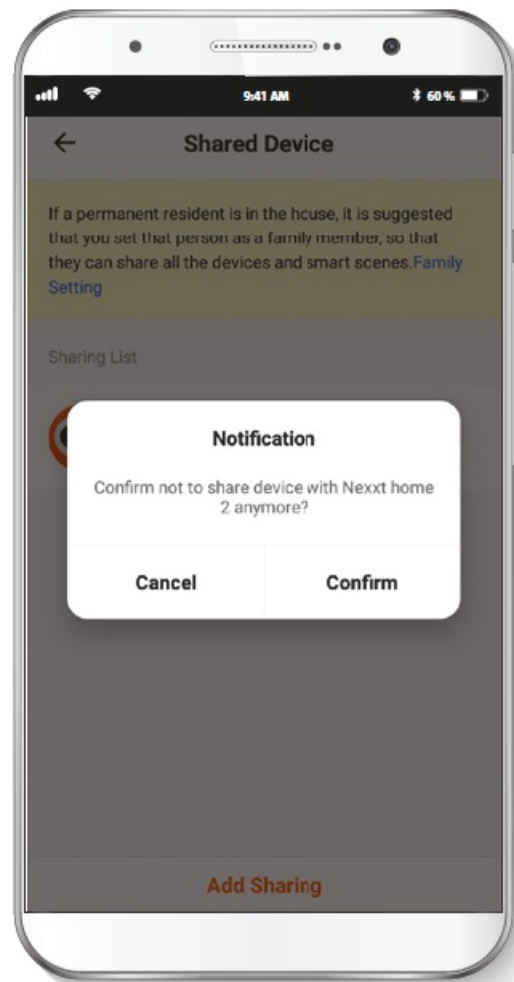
9:41 AM

60 %

←

Shared Device

If a permanent resident is in the hcuse, it is suggested that you set that person as a family member, so that they can share all the devices and smart scenes.Family Setting

Sharing List

Notification

Confirm not to share device with Nexxt home 2 anymore?

Cancel

Confirm

Add Sharing